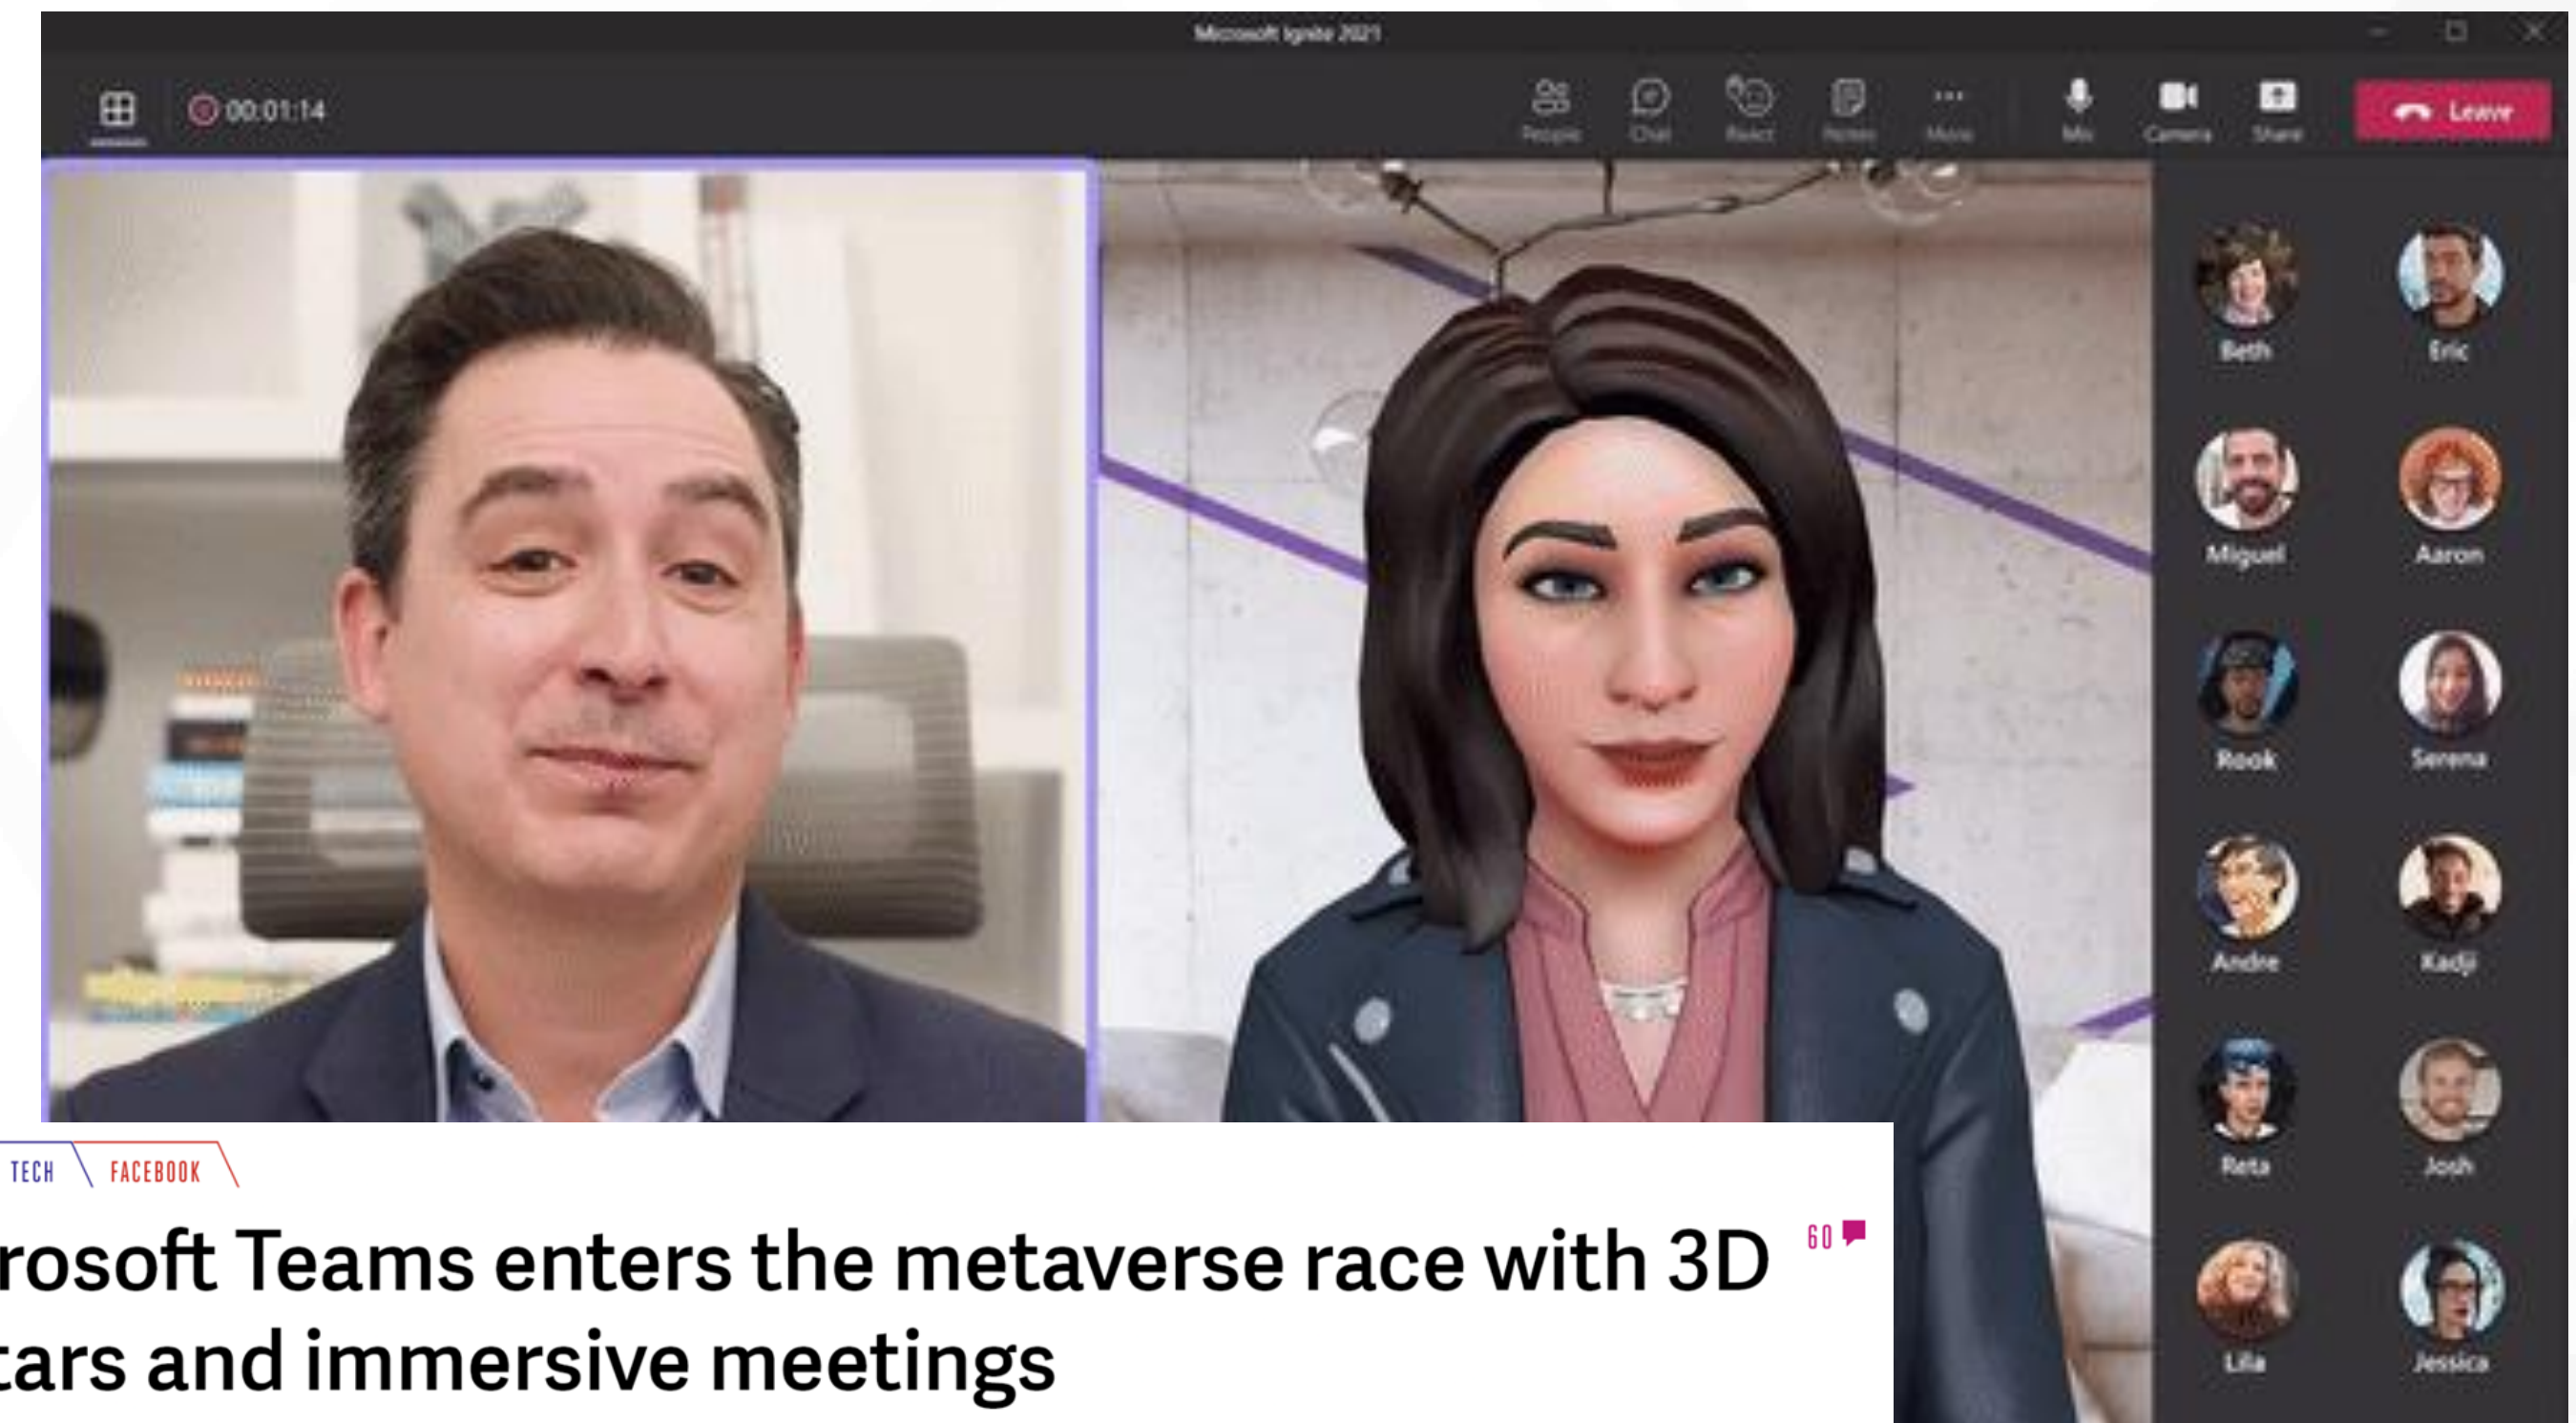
Microsoft Ignite 2021

00:01:14

People Chat React Notes More Mic Camera Share Leave

Beth
Eric
Miguel
Aaron
Rook
Serena
Andre
Kadji
Reta
Josh
Lila
Jessica

TECH FACEBOOK

rosoft Teams enters the metaverse race with 3D tars and immersive meetings

60